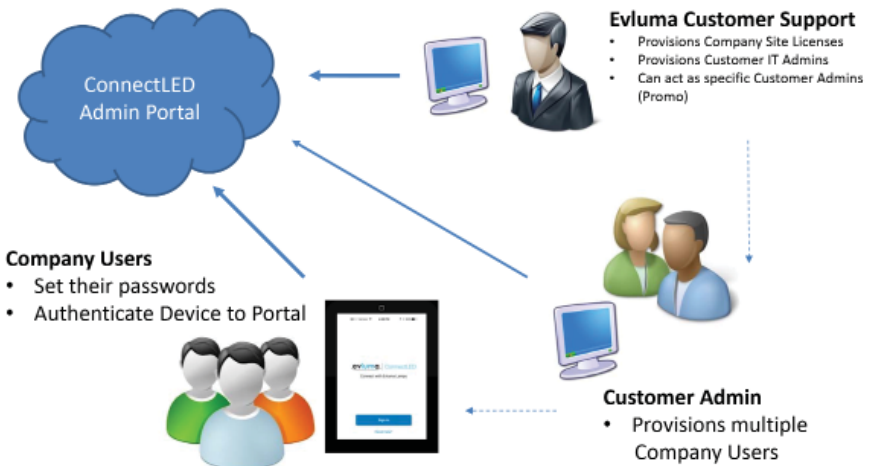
ConnectLED Admin Portal

Evluma Customer Support
• Provisions Company Site Licenses
• Provisions Customer IT Admins
• Can act as specific Customer Admins (Promo)

Company Users
• Set their passwords
• Authenticate Device to Portal

evluma | ConnectLED

Sign in

Customer Admin
• Provisions multiple Company Users